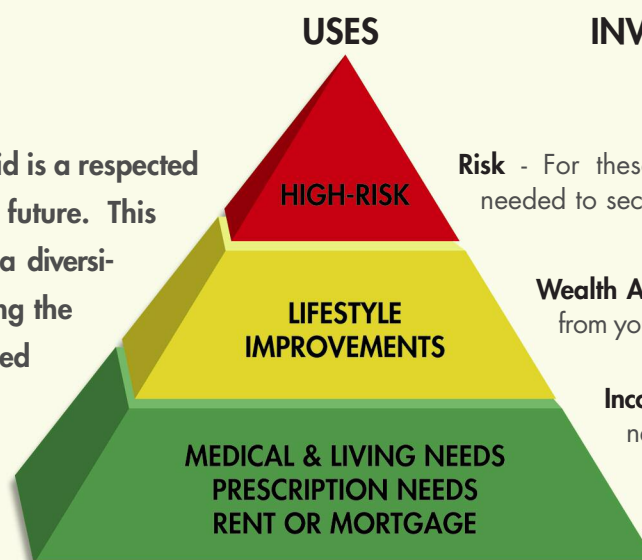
id is a respected
future. This
a diversi-
ng the
ed

USES

INV

HIGH-RISK

LIFESTYLE IMPROVEMENTS

MEDICAL & LIVING NEEDS
PRESCRIPTION NEEDS
RENT OR MORTGAGE

**Risk** - For thes
needed to sec

**Wealth A**
from yo

**Inc**
ne